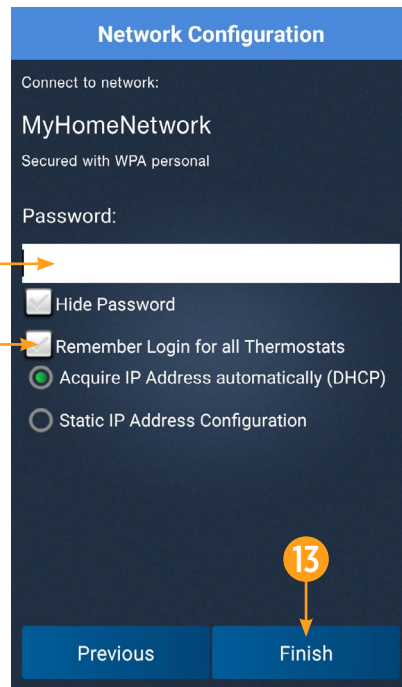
Network Configuration

Connect to network:

MyHomeNetwork

Secured with WPA personal

Password:

Hide Password

Remember Login for all Thermostats

Acquire IP Address automatically (DHCP)

Static IP Address Configuration

13

Previous

Finish